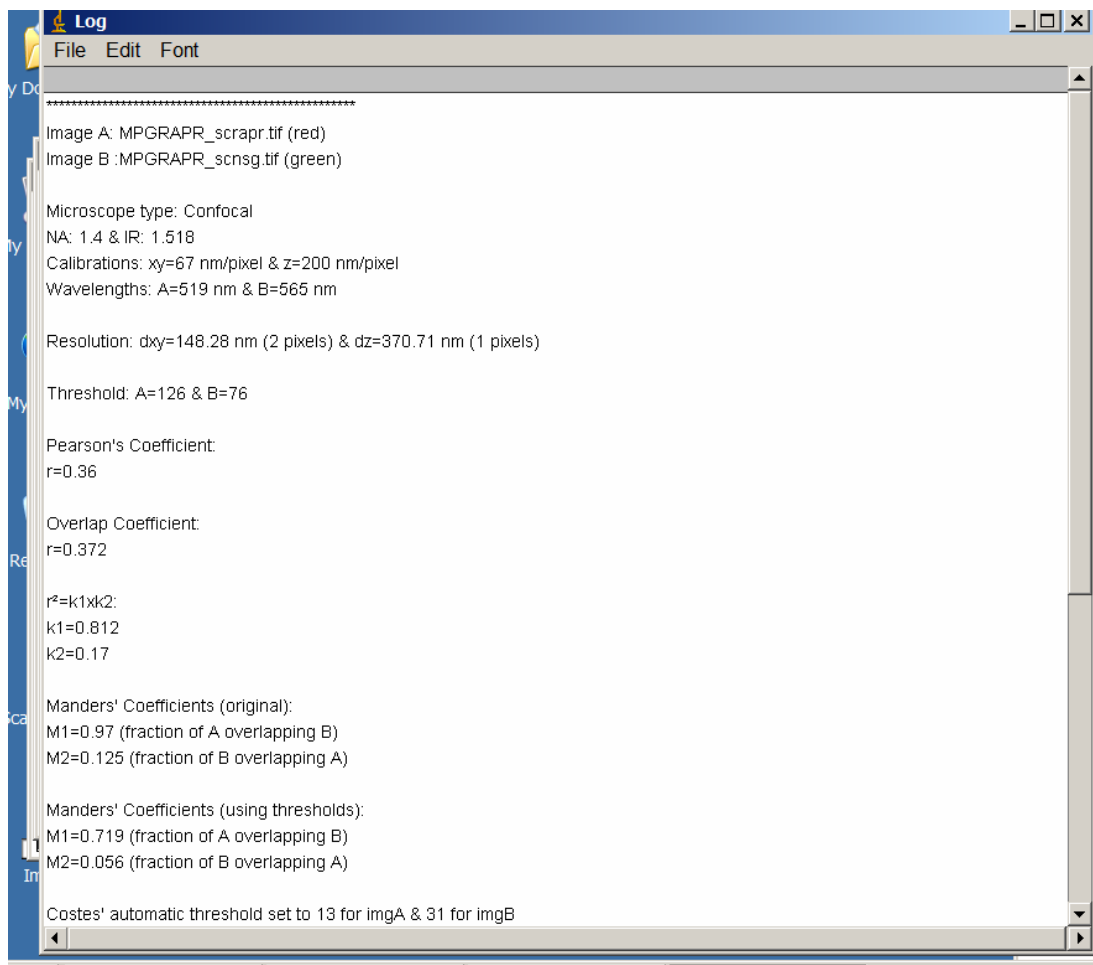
Log
File Edit Font

**************************************************
Image A: MPGRAPR_scrapr.tif (red)
Image B :MPGRAPR_scnsg.tif (green)

Microscope type: Confocal
NA: 1.4 & IR: 1.518
Calibrations: xy=67 nm/pixel & z=200 nm/pixel
Wavelengths: A=519 nm & B=565 nm

Resolution: dxy=148.28 nm (2 pixels) & dz=370.71 nm (1 pixels)

Threshold: A=126 & B=76

Pearson's Coefficient:
r=0.36

Overlap Coefficient:
r=0.372

r²=k1xk2:
k1=0.812
k2=0.17

Manders' Coefficients (original):
M1=0.97 (fraction of A overlapping B)
M2=0.125 (fraction of B overlapping A)

Manders' Coefficients (using thresholds):
M1=0.719 (fraction of A overlapping B)
M2=0.056 (fraction of B overlapping A)

Costes' automatic threshold set to 13 for imgA & 31 for imgB